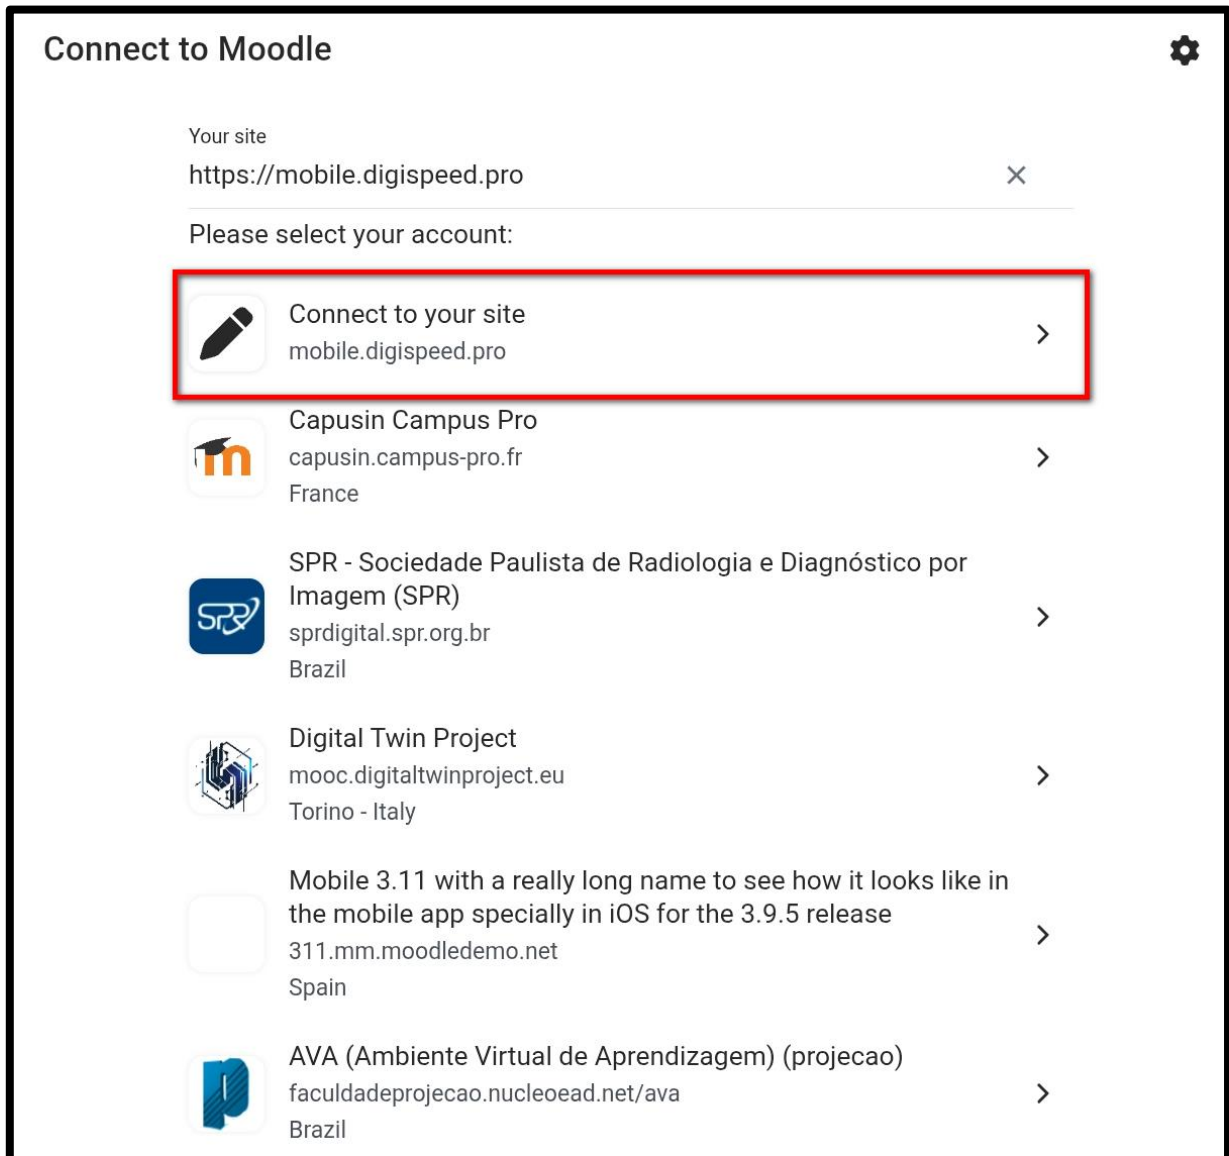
Connect to Moodle

Your site
https://mobile.digispeed.pro

Please select your account:

Connect to your site
mobile.digispeed.pro

Capusin Campus Pro
capusin.campus-pro.fr
France

SPR - Sociedade Paulista de Radiologia e Diagnóstico por Imagem (SPR)
sprdigital.spr.org.br
Brazil

Digital Twin Project
mooc.digitaltwinproject.eu
Torino - Italy

Mobile 3.11 with a really long name to see how it looks like in the mobile app specially in iOS for the 3.9.5 release
311.mm.moodledemo.net
Spain

AVA (Ambiente Virtual de Aprendizagem) (projecao)
faculdadeprojecao.nucleoead.net/ava
Brazil